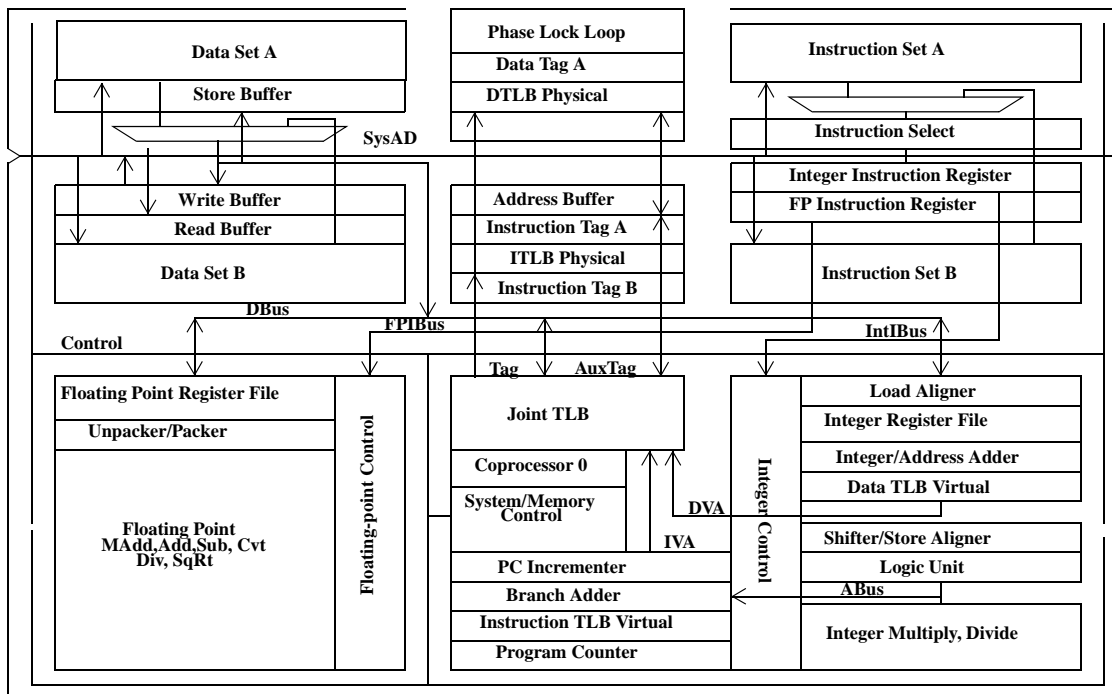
Data Set A

Store Buffer

Phase Lock Loop

Data Tag A

DTLB Physical

Instruction Set A

Instruction Select

SysAD

Write Buffer

Read Buffer

Data Set B

Address Buffer

Instruction Tag A

ITLB Physical

Instruction Tag B

Integer Instruction Register

FP Instruction Register

Instruction Set B

DBus

FPIBus

IntIBus

Control

Tag

AuxTag

Floating Point Register File

Unpacker/Packer

Floating Point MAdd,Add,Sub, Cvt Div, SqRt

Floating-point Control

Joint TLB

Coprocessor 0

System/Memory Control

DVA

IVA

PC Incrementer

Branch Adder

Instruction TLB Virtual

Program Counter

Integer Control

Load Aligner

Integer Register File

Integer/Address Adder

Data TLB Virtual

Shifter/Store Aligner

Logic Unit

ABus

Integer Multiply, Divide